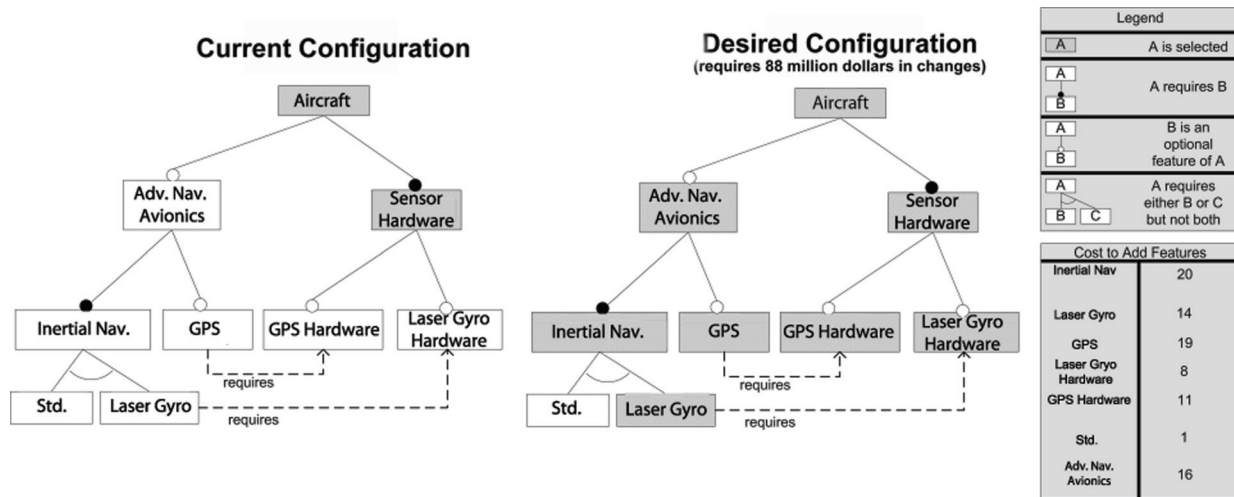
Current Configuration

Aircraft

Adv. Nav. Avionics

Sensor Hardware

Inertial Nav.

GPS

GPS Hardware

Laser Gyro Hardware

requires

Std.

Laser Gyro

requires

Desired Configuration
(requires 88 million dollars in changes)

Aircraft

Adv. Nav. Avionics

Sensor Hardware

Inertial Nav.

GPS

GPS Hardware

Laser Gyro Hardware

requires

Std.

Laser Gyro

requires

Legend

A — A is selected

A B — A requires B

A B — B is an optional feature of A

A B C — A requires either B or C but not both

| Cost to Add Features | |
|---|---|
| Inertial Nav | 20 |
| Laser Gyro | 14 |
| GPS | 19 |
| Laser Gryo Hardware | 8 |
| GPS Hardware | 11 |
| Std. | 1 |
| Adv. Nav. Avionics | 16 |